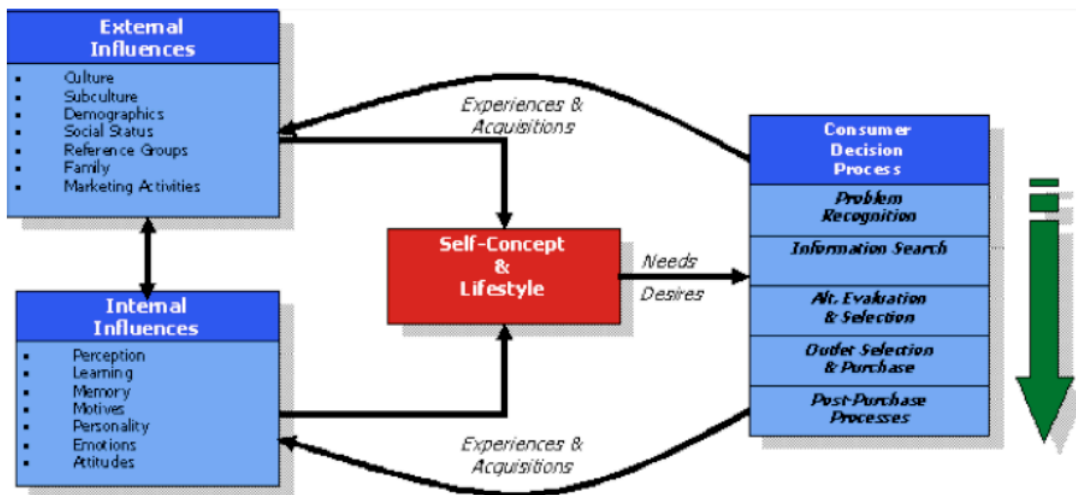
External Influences

- Culture
- Subculture
- Demographics
- Social Status
- Reference Groups
- Family
- Marketing Activities

Experiences & Acquisitions

Consumer Decision Process

Problem Recognition

Information Search

Alt. Evaluation & Selection

Outlet Selection & Purchase

Post-Purchase Processes

Self-Concept & Lifestyle

Needs

Desires

Internal Influences

- Perception
- Learning
- Memory
- Motives
- Personality
- Emotions
- Attitudes

Experiences & Acquisitions